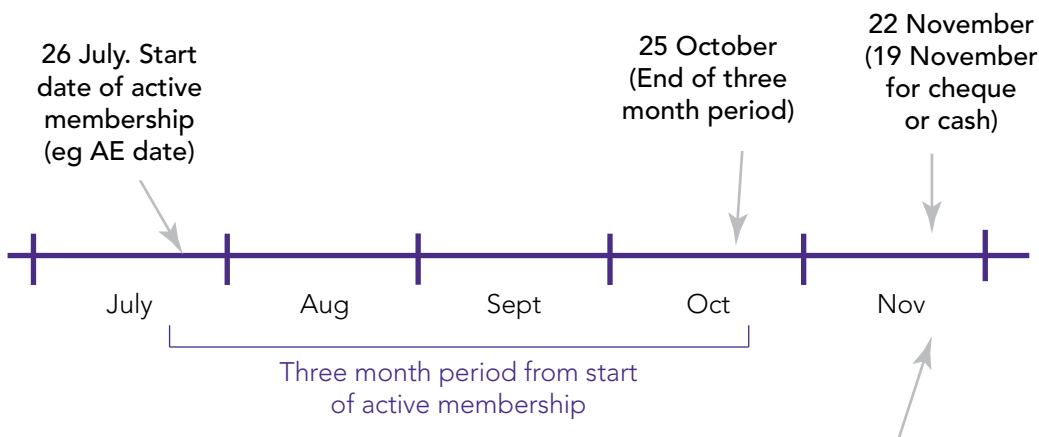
26 July. Start date of active membership (eg AE date)

25 October (End of three month period)

22 November (19 November for cheque or cash)

July

Aug

Sept

Oct

Nov

Three month period from start of active membership